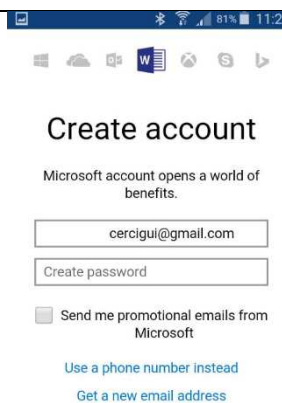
81% 11:2

Create account

Microsoft account opens a world of benefits.

cercigui@gmail.com

Create password

Send me promotional emails from Microsoft

Use a phone number instead

Get a new email address